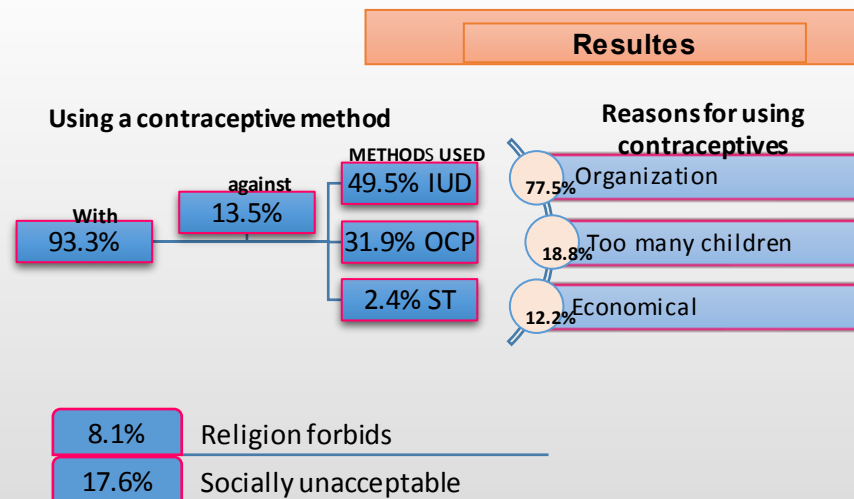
Resultes

Using a contraceptive method

With
93.3%

against
13.5%

METHODS USED
49.5% IUD
31.9% OCP
2.4% ST

Reasons for using contraceptives

77.5% Organization
18.8% Too many children
12.2% Economical

8.1% Religion forbids
17.6% Socially unacceptable